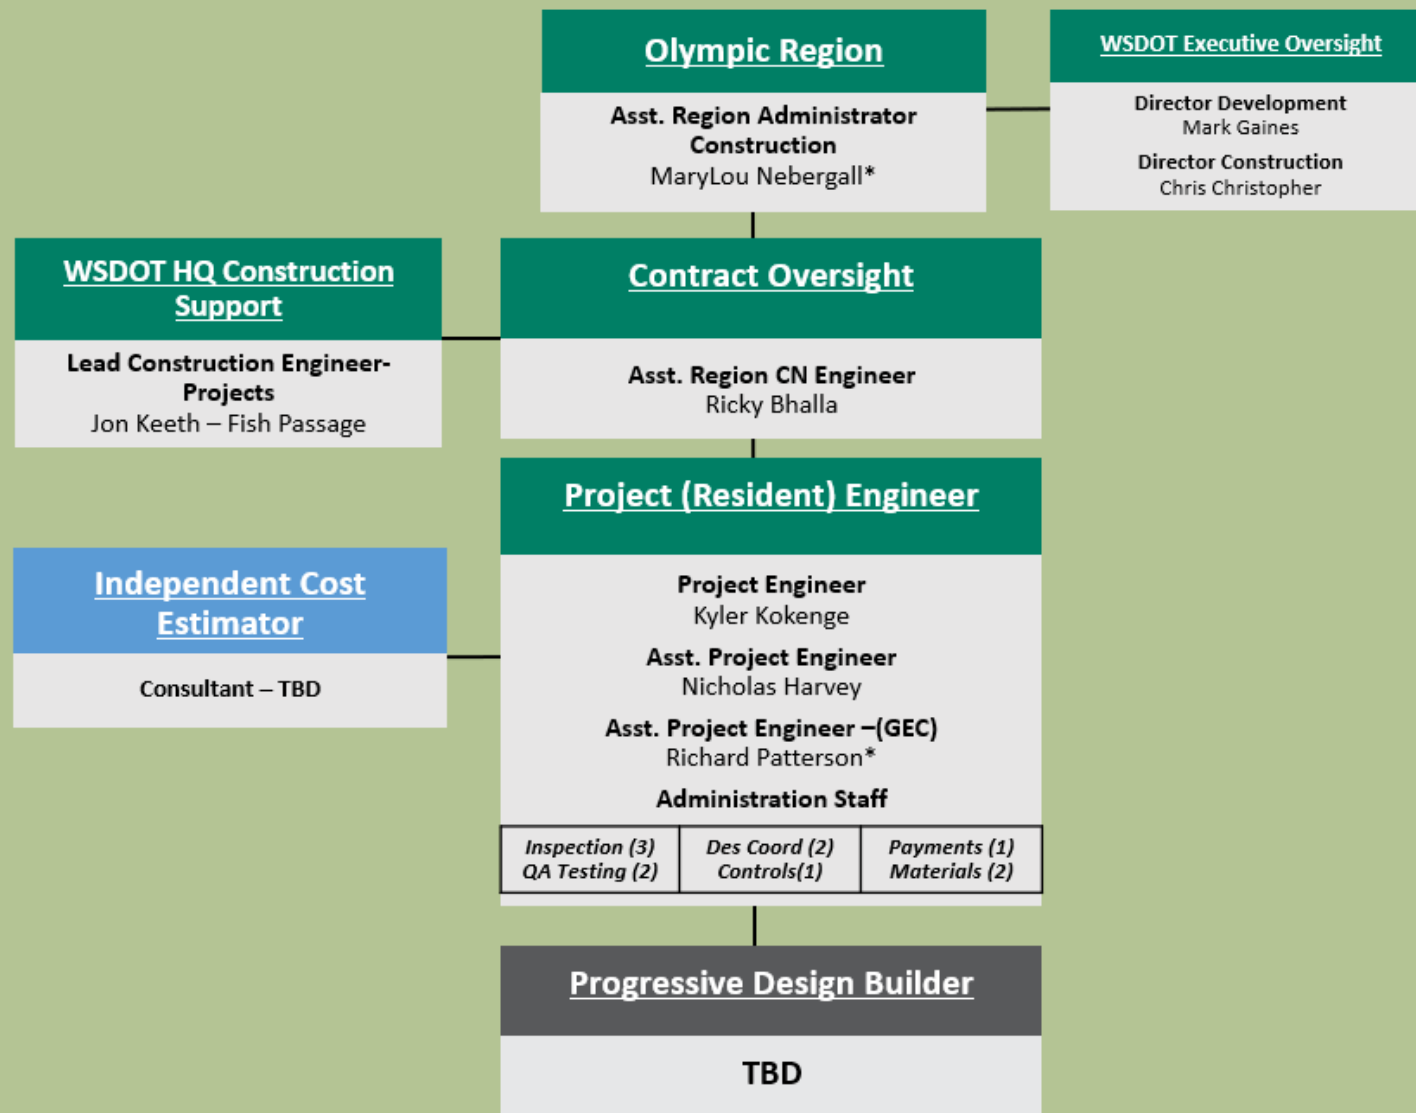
Olympic Region

Asst. Region Administrator Construction
MaryLou Nebergall*

WSDOT Executive Oversight

Director Development
Mark Gaines

Director Construction
Chris Christopher

WSDOT HQ Construction Support

Lead Construction Engineer-Projects
Jon Keeth – Fish Passage

Contract Oversight

Asst. Region CN Engineer
Ricky Bhalla

Project (Resident) Engineer

Independent Cost Estimator

Consultant – TBD

Project Engineer
Kyler Kokenge

Asst. Project Engineer
Nicholas Harvey

Asst. Project Engineer –(GEC)
Richard Patterson*

Administration Staff

| Inspection (3) QA Testing (2) | Des Coord (2) Controls(1) | Payments (1) Materials (2) |
|---|---|---|

Progressive Design Builder

TBD